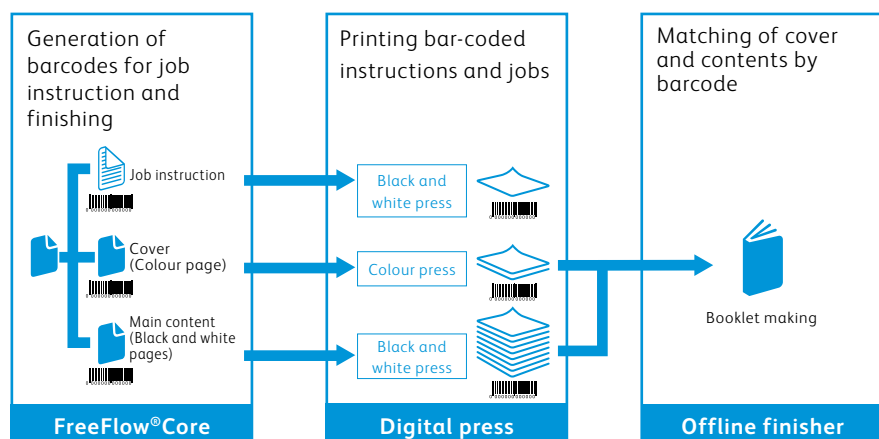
Generation of barcodes for job instruction and finishing

Job instruction

Cover
(Colour page)

Main content
(Black and white pages)

FreeFlow®Core

Printing bar-coded instructions and jobs

Black and white press

Colour press

Black and white press

Digital press

Matching of cover and contents by barcode

Booklet making

Offline finisher